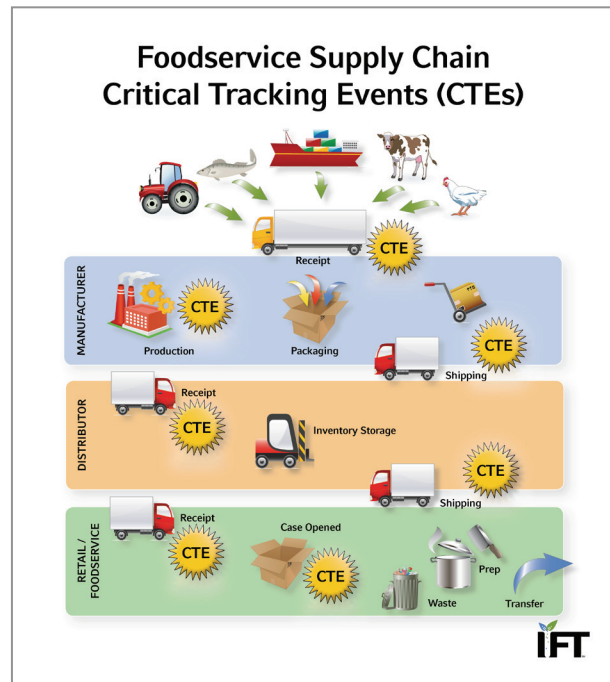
Foodservice Supply Chain
Critical Tracking Events (CTEs)

Receipt
CTE

MANUFACTURER
CTE
Production
Packaging
CTE
Shipping

DISTRIBUTOR
Receipt
CTE
Inventory Storage
CTE
Shipping

RETAIL / FOODSERVICE
Receipt
CTE
Case Opened
CTE
Prep
Waste
Transfer

IFT